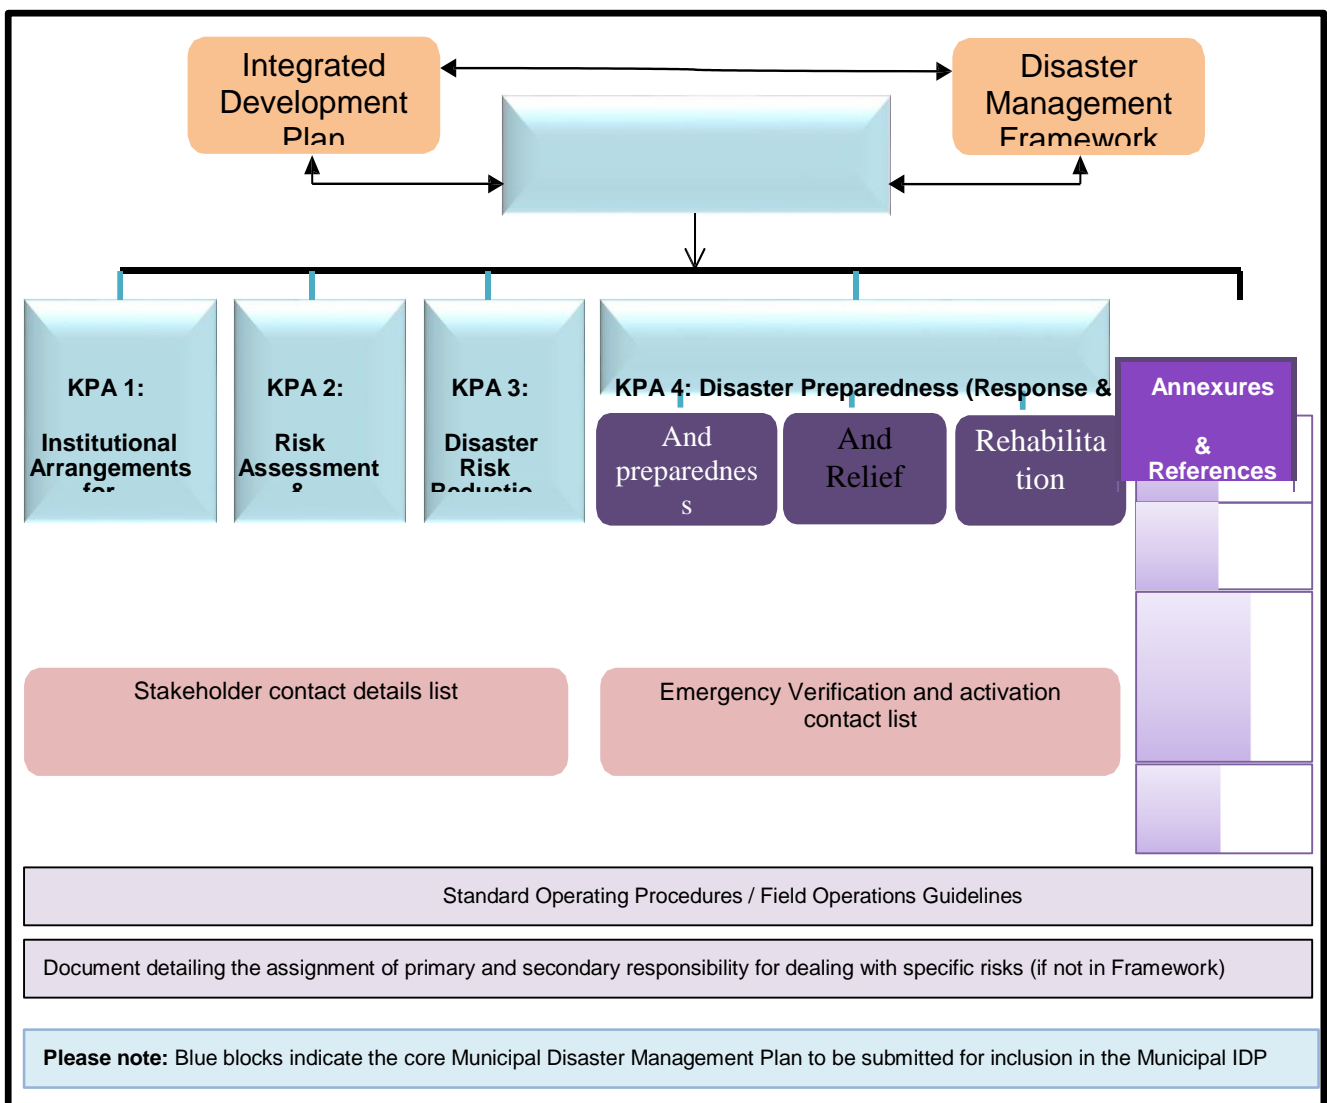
Integrated Development Plan

Disaster Management Framework

KPA 1:

Institutional Arrangements for

KPA 2:

Risk Assessment &

KPA 3:

Disaster Risk Reductio

KPA 4: Disaster Preparedness (Response &

And preparednes s

And Relief

Rehabilita tion

Annexures

& References

Stakeholder contact details list

Emergency Verification and activation contact list

Standard Operating Procedures / Field Operations Guidelines

Document detailing the assignment of primary and secondary responsibility for dealing with specific risks (if not in Framework)

**Please note:** Blue blocks indicate the core Municipal Disaster Management Plan to be submitted for inclusion in the Municipal IDP